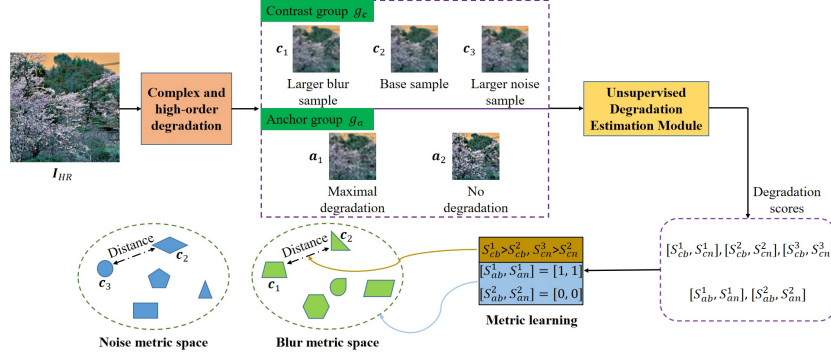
Contrast group $g_c$

$c_1$ $c_2$ $c_3$

Larger blur sample

Base sample

Larger noise sample

$I_{HR}$

Complex and high-order degradation

Anchor group $g_a$

$a_1$ $a_2$

Maximal degradation

No degradation

Unsupervised Degradation Estimation Module

Degradation scores

$[S_{cb}^1, S_{cn}^1], [S_{cb}^2, S_{cn}^2], [S_{cb}^3, S_{cn}^3$

$[S_{ab}^1, S_{an}^1], [S_{ab}^2, S_{an}^2]$

$S_{cb}^1 > S_{cb}^2, S_{cn}^3 > S_{cn}^2$

$[S_{ab}^1, S_{an}^1] = [1, 1]$

$[S_{ab}^2, S_{an}^2] = [0, 0]$

Metric learning

Distance $c_2$ $c_3$

Noise metric space

Distance $c_2$ $c_1$

Blur metric space